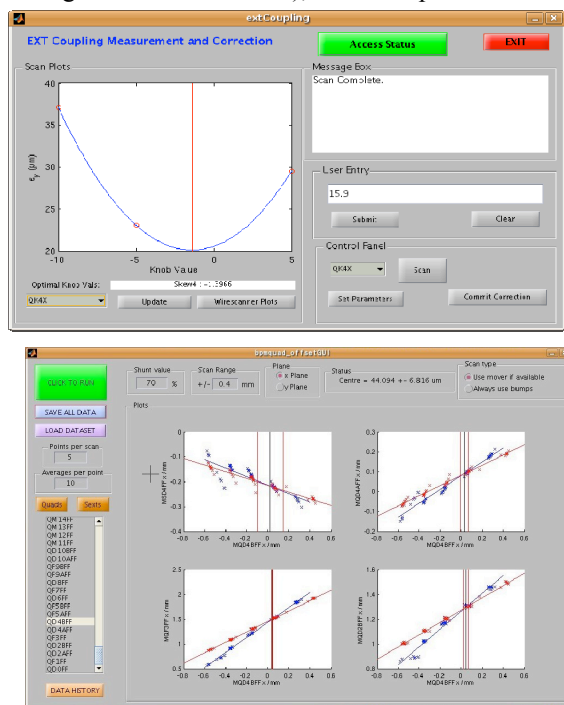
extCoupling

EXT Coupling Measurement and Correction

Access Status

EXIT

Scan Plots

Message Box

Scan Complete.

40

35

30

25

20

$\varepsilon_y$ (pm)

-10 -5 0 5

Knob Value

User Entry

15.9

Submit

Clear

Control Panel

QK4X

Scan

Set Parameters

Commit Correction

Optimal Knob Vals:

Skew4 : -1.3966

QK4X

Update

Wirescanner Plots

bpmquad_offsetGUI

CLICK TO RUN

SAVE ALL DATA

LOAD DATASET

Points per scan

5

Averages per point

10

Quads

Sexts

QM14FF
QM13FF
QM12FF
QM11FF
QD10BFF
QD10AFF
QF9BFF
QF9AFF
QD8FF
QF7FF
QD6FF
QF5BFF
QF5AFF
QD4BFF
QD4AFF
QF3FF
QD2BFF
QD2AFF
QF1FF
QD0FF

DATA HISTORY

Shunt value

70 %

Scan Range

+/- 0.4 mm

Plane

x Plane

y Plane

Status

Centre = 44.094 +- 6.816 um

Scan type

Use mover if available

Always use bumps

Plots

MQD4FF x / mm

MQD4BFF x / mm

MQD4AFF x / mm

MQD4BFF x / mm

MQD2FF x / mm

MQD4BFF x / mm

MQD2BFF x / mm

MQD4BFF x / mm